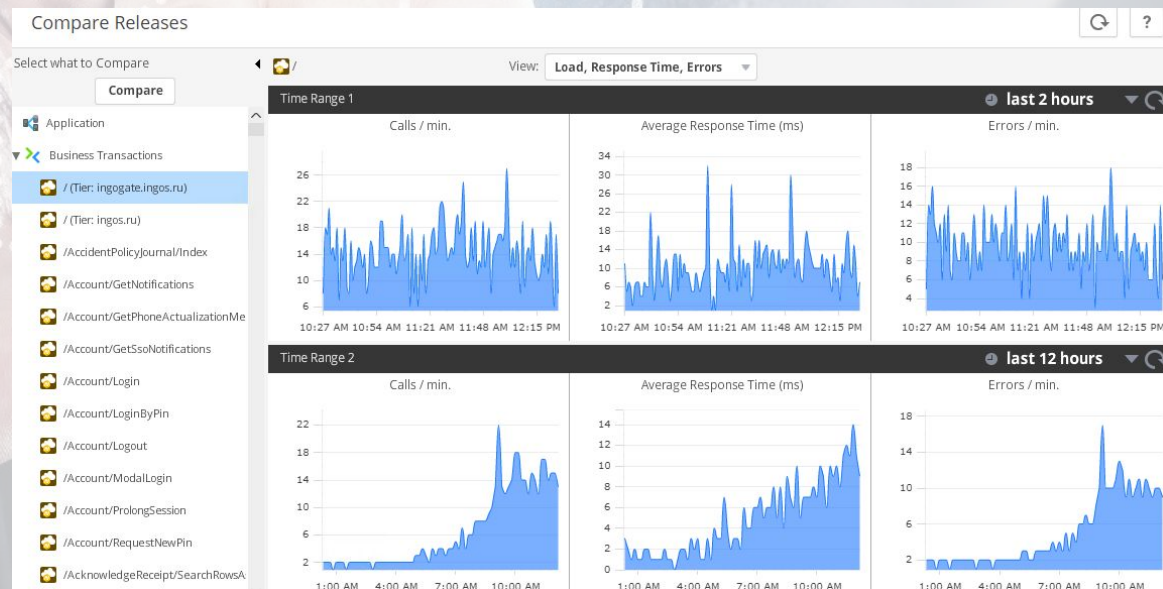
Compare Releases

Select what to Compare

Compare

Application

Business Transactions

/ (Tier: ingogate.ingos.ru)

/ (Tier: ingos.ru)

/AccidentPolicyJournal/Index

/Account/GetNotifications

/Account/GetPhoneActualizationMe

/Account/GetSsoNotifications

/Account/Login

/Account/LoginByPin

/Account/Logout

/Account/ModalLogin

/Account/ProlongSession

/Account/RequestNewPin

/AcknowledgeReceipt/SearchRowsA

/

View: Load, Response Time, Errors

Time Range 1

last 2 hours

Calls / min.

26
22
18
14
10
6

10:27 AM 10:54 AM 11:21 AM 11:48 AM 12:15 PM

Average Response Time (ms)

34
30
26
22
18
14
10
6
2

10:27 AM 10:54 AM 11:21 AM 11:48 AM 12:15 PM

Errors / min.

18
16
14
12
10
8
6
4

10:27 AM 10:54 AM 11:21 AM 11:48 AM 12:15

Time Range 2

last 12 hours

Calls / min.

22
18
14
10
6
2

1:00 AM 4:00 AM 7:00 AM 10:00 AM

Average Response Time (ms)

14
12
10
8
6
4
2
0

1:00 AM 4:00 AM 7:00 AM 10:00 AM

Errors / min.

18
14
10
6
2

1:00 AM 4:00 AM 7:00 AM 10:00 AM